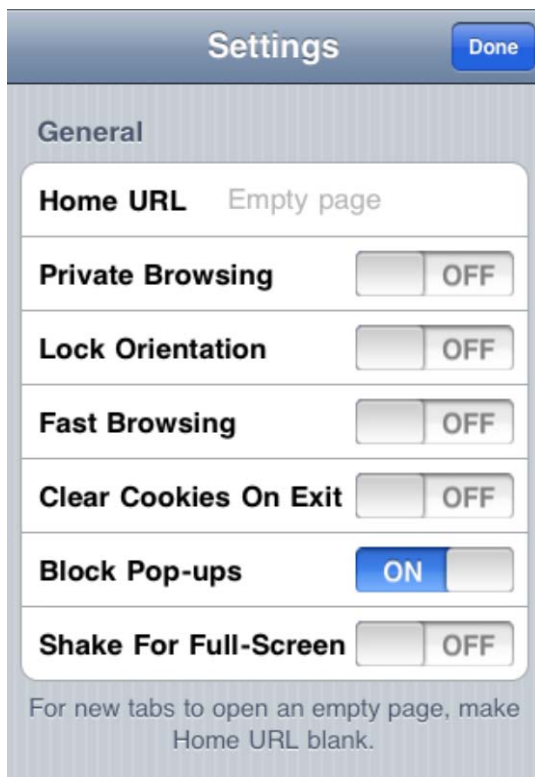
Settings

Done

General

Home URL Empty page

Private Browsing OFF

Lock Orientation OFF

Fast Browsing OFF

Clear Cookies On Exit OFF

Block Pop-ups ON

Shake For Full-Screen OFF

For new tabs to open an empty page, make Home URL blank.